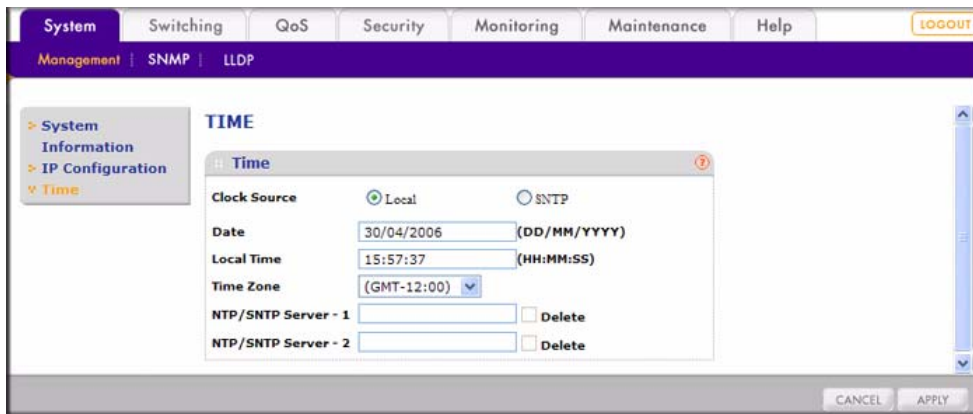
System | Switching | QoS | Security | Monitoring | Maintenance | Help | LOGOUT

Management | SNMP | LLDP

System Information
IP Configuration
Time

TIME

Time

Clock Source Local SNTP

Date 30/04/2006 (DD/MM/YYYY)

Local Time 15:57:37 (HH:MM:SS)

Time Zone (GMT-12:00)

NTP/SNTP Server - 1 Delete

NTP/SNTP Server - 2 Delete

CANCEL APPLY